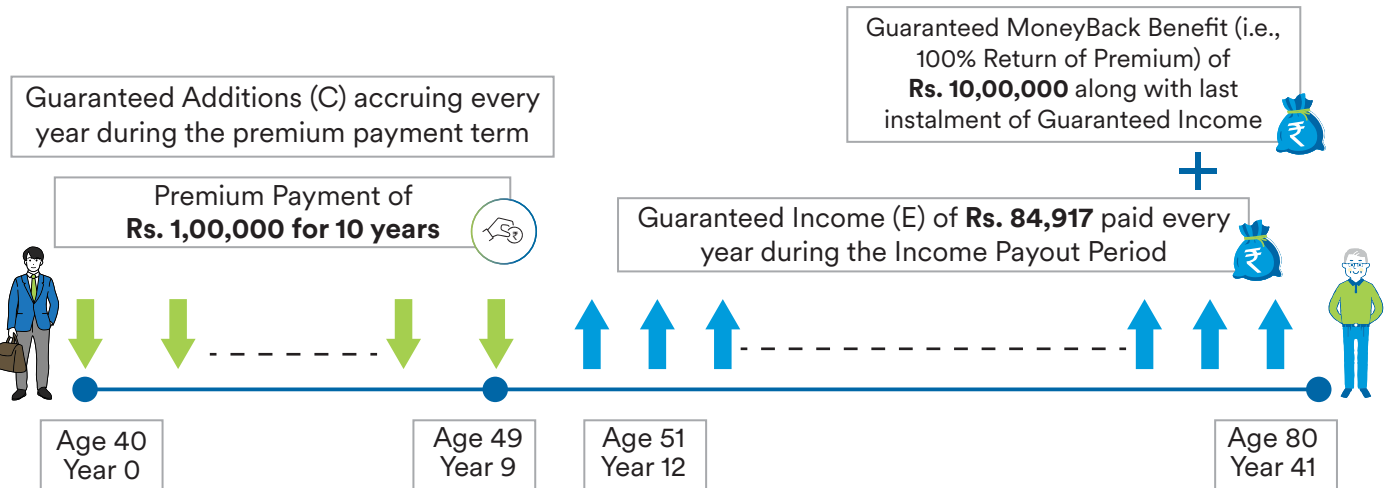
Guaranteed MoneyBack Benefit (i.e., 100% Return of Premium) of **Rs. 10,00,000** along with last instalment of Guaranteed Income

Guaranteed Additions (C) accruing every year during the premium payment term

Premium Payment of **Rs. 1,00,000 for 10 years**

+

Guaranteed Income (E) of **Rs. 84,917** paid every year during the Income Payout Period

Age 40
Year 0

Age 49
Year 9

Age 51
Year 12

Age 80
Year 41